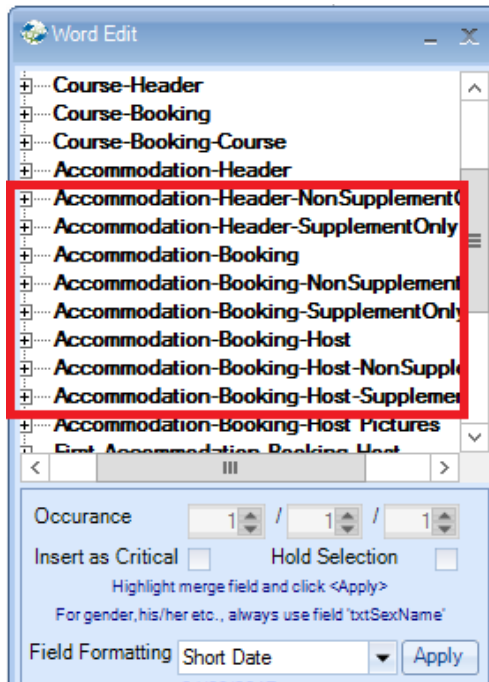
Word Edit

Course-Header
Course-Booking
Course-Booking-Course
Accommodation-Header
Accommodation-Header-NonSupplement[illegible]
Accommodation-Header-SupplementOnly
Accommodation-Booking
Accommodation-Booking-NonSupplement
Accommodation-Booking-SupplementOnly
Accommodation-Booking-Host
Accommodation-Booking-Host-NonSupple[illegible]
Accommodation-Booking-Host-Supplemen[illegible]
Accommodation-Booking-Host Pictures
First-Accommodation-Booking-Host

Occurance 1 / 1 / 1
Insert as Critical
Hold Selection
Highlight merge field and click <Apply>
For gender,his/her etc., always use field 'txtSexName'
Field Formatting Short Date
Apply